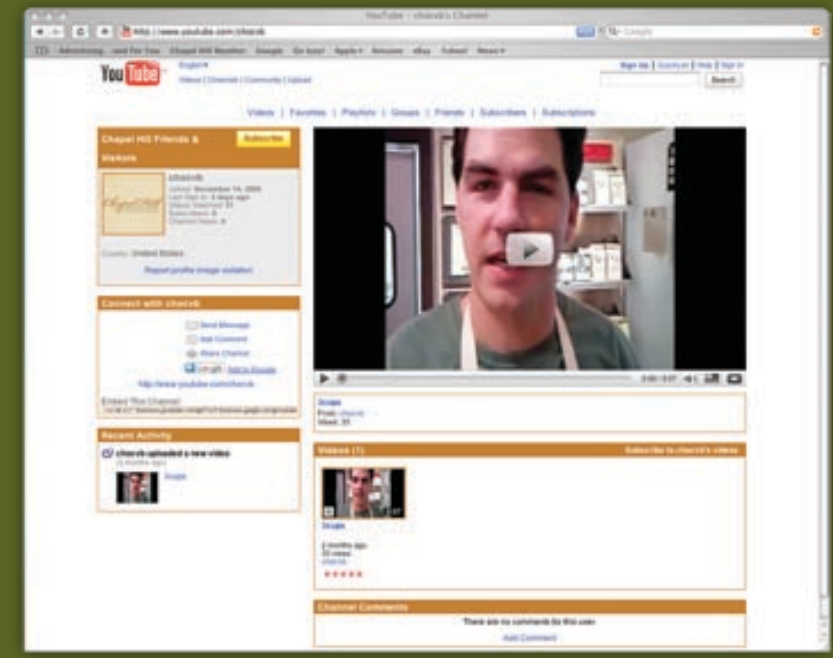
YouTube - chocvb's Channel

http://www.youtube.com/chocvb

Google

Advertising and For You Chapel Hill Weather Google Go box! Apple Amazon eBay Yahoo! News

YouTube

English

Videos | Channels | Community | Upload

Sign Up | QuickList | Help | Sign In

Search

Videos | Favorites | Playlists | Groups | Friends | Subscribers | Subscriptions

Chapel Hill Friends & Visitors

Subscribe

chocvb

Joined: November 14, 2006

Last Sign In: 4 days ago

Videos Watched: 31

Subscribers: 0

Channel Views: 4

Country: United States

Report profile image violation

Connect with chocvb

Send Message

Add Comment

Share Channel

Add to Google

http://www.youtube.com/chocvb

Embed This Channel

Recent Activity

chocvb uploaded a new video

2 months ago

Scrapple

0:00 / 0:57

Scrapple

From: chocvb

Views: 33

Videos (1)

Subscribe to chocvb's videos

Scrapple

2 months ago

33 views

chocvb

Channel Comments

There are no comments for this user.

Add Comment